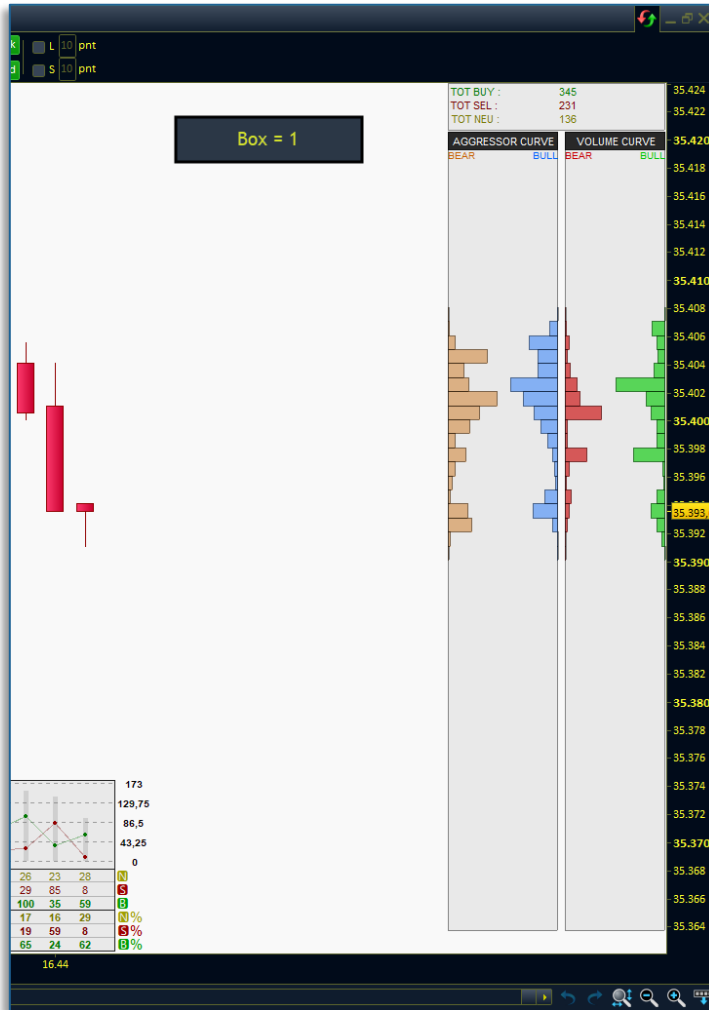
k L 10 pnt
d S 10 pnt

Box = 1

TOT BUY : 345
TOT SEL : 231
TOT NEU : 136

AGGRESSOR CURVE
BEAR BULL

VOLUME CURVE
BEAR BULL

35.424
35.422
35.420
35.418
35.416
35.414
35.412
35.410
35.408
35.406
35.404
35.402
35.400
35.398
35.396
35.393,
35.392
35.390
35.388
35.386
35.384
35.382
35.380
35.378
35.376
35.374
35.372
35.370
35.368
35.366
35.364

173
129,75
86,5
43,25
0

| 26 | 23 | 28 | N |
|---|---|---|---|
| 29 | 85 | 8 | S |
| 100 | 35 | 59 | B |
| 17 | 16 | 29 | N% |
| 19 | 59 | 8 | S% |
| 65 | 24 | 62 | B% |

16.44